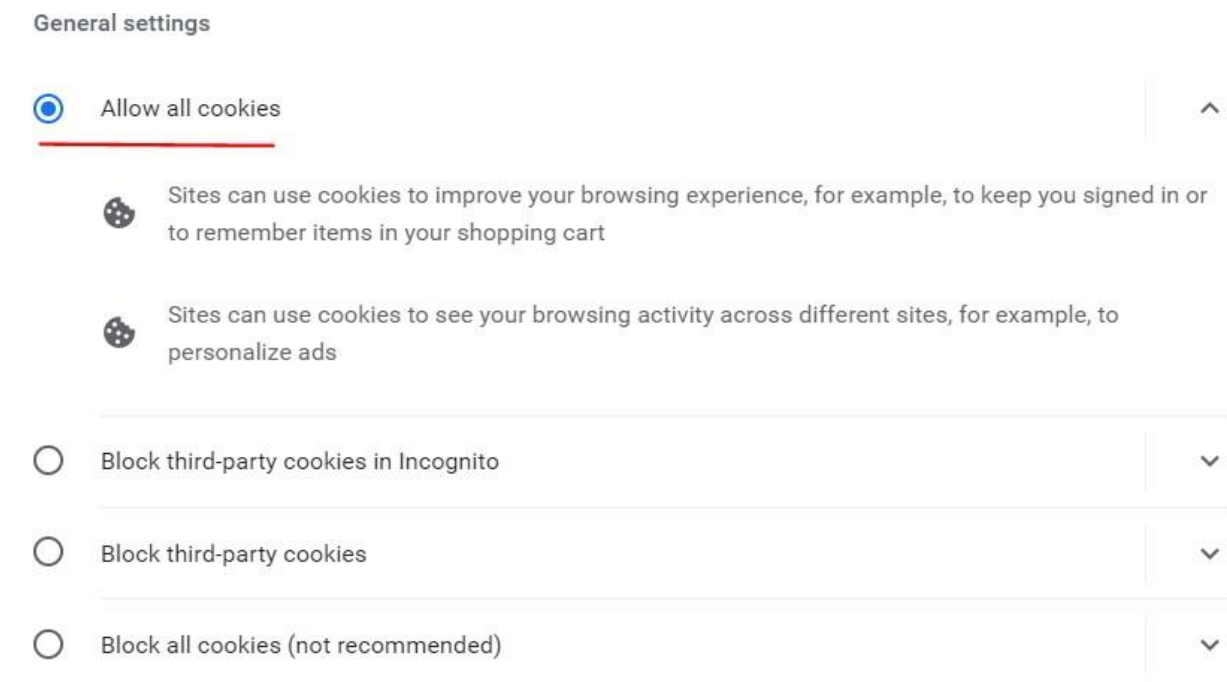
General settings

Allow all cookies

Sites can use cookies to improve your browsing experience, for example, to keep you signed in or to remember items in your shopping cart

Sites can use cookies to see your browsing activity across different sites, for example, to personalize ads

Block third-party cookies in Incognito

Block third-party cookies

Block all cookies (not recommended)